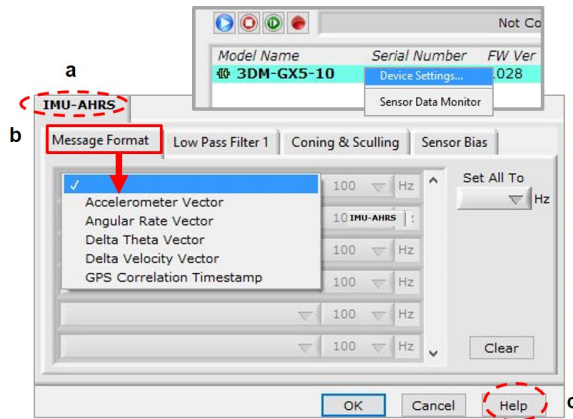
Not Co

Model Name Serial Number FW Ver

3DM-GX5-10 .028

Device Settings...

Sensor Data Monitor

a

IMU-AHRS

b

Message Format

Low Pass Filter 1

Coning & Sculling

Sensor Bias

✓

Accelerometer Vector

Angular Rate Vector

Delta Theta Vector

Delta Velocity Vector

GPS Correlation Timestamp

100 Hz

10 IMU-AHRS

Hz

Hz

100 Hz

Hz

100 Hz

Set All To

Hz

Clear

OK

Cancel

Help

c